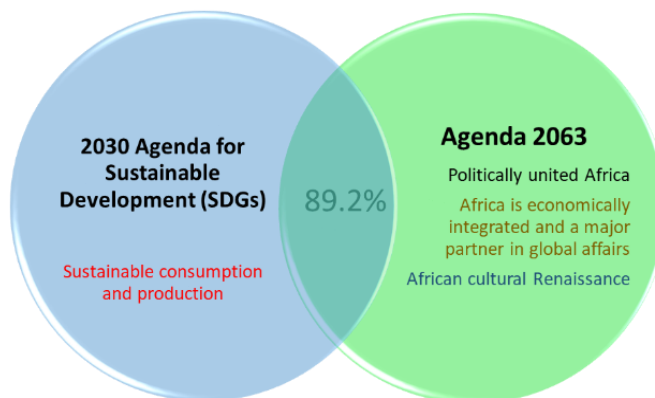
2030 Agenda for Sustainable Development (SDGs)

Sustainable consumption and production

89.2%

Agenda 2063

Politically united Africa

Africa is economically integrated and a major partner in global affairs

African cultural Renaissance